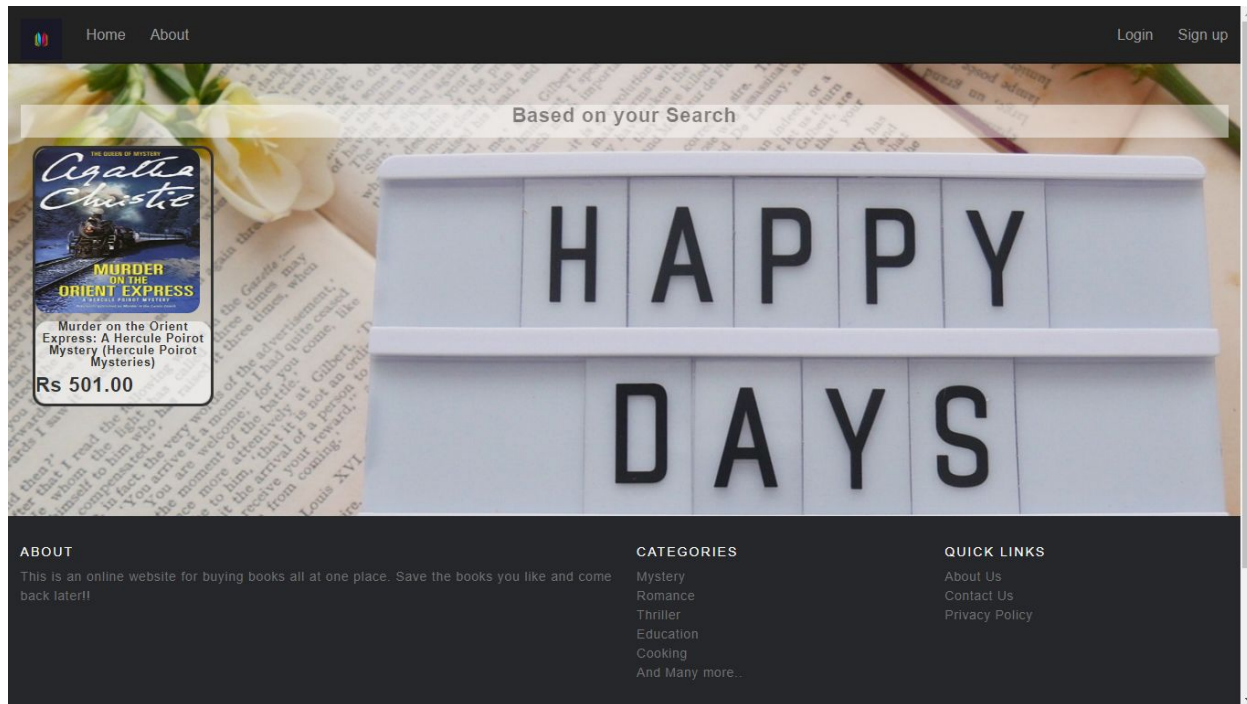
Home About

Login Sign up

Based on your Search

THE QUEEN OF MYSTERY

Agatha Christie

MURDER ON THE ORIENT EXPRESS

A HERCULE POIROT MYSTERY

Murder on the Orient Express: A Hercule Poirot Mystery (Hercule Poirot Mysteries)

Rs 501.00

HAPPY DAYS

ABOUT

This is an online website for buying books all at one place. Save the books you like and come back later!!

CATEGORIES

Mystery
Romance
Thriller
Education
Cooking
And Many more..

QUICK LINKS

About Us
Contact Us
Privacy Policy